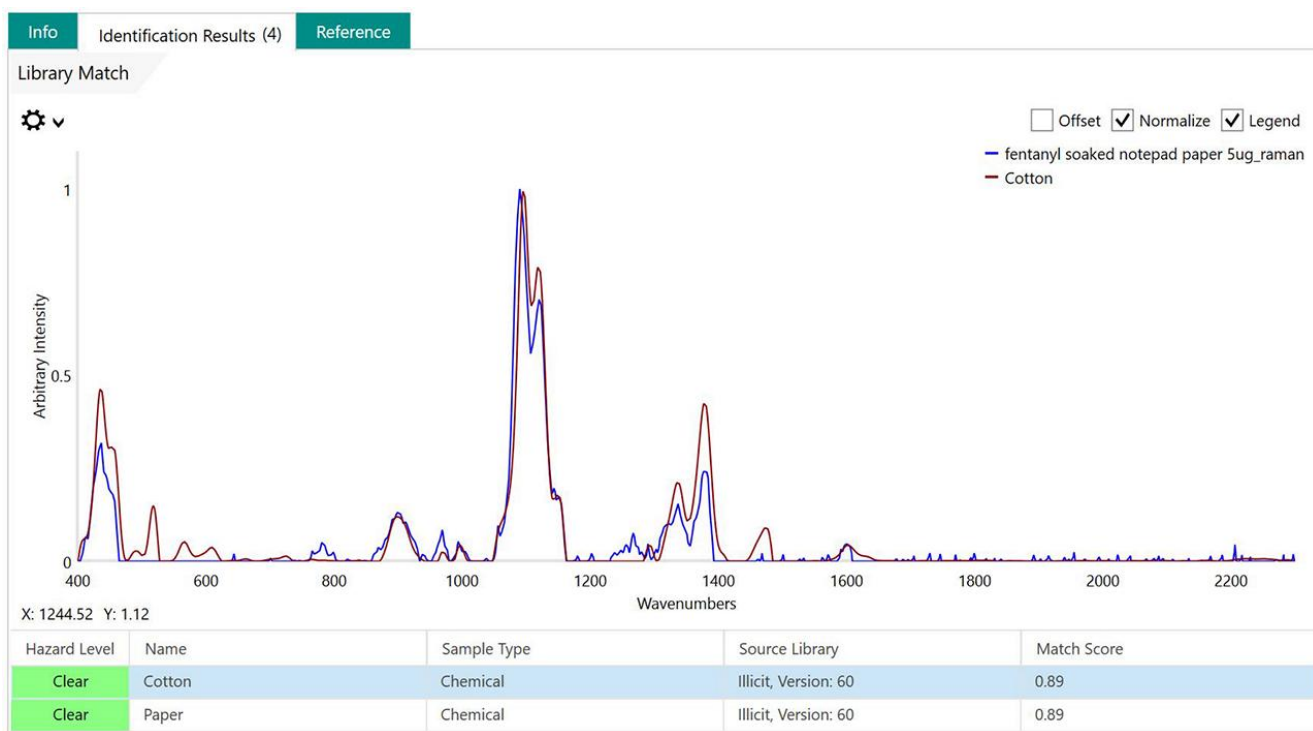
Info Identification Results (4) Reference

Library Match

Offset Normalize Legend

fentanyl soaked notepad paper 5ug_raman
Cotton

1

0.5

0

Arbitrary Intensity

400 600 800 1000 1200 1400 1600 1800 2000 2200

Wavenumbers

X: 1244.52 Y: 1.12

| Hazard Level | Name | Sample Type | Source Library | Match Score |
|---|---|---|---|---|
| Clear | Cotton | Chemical | Illicit, Version: 60 | 0.89 |
| Clear | Paper | Chemical | Illicit, Version: 60 | 0.89 |